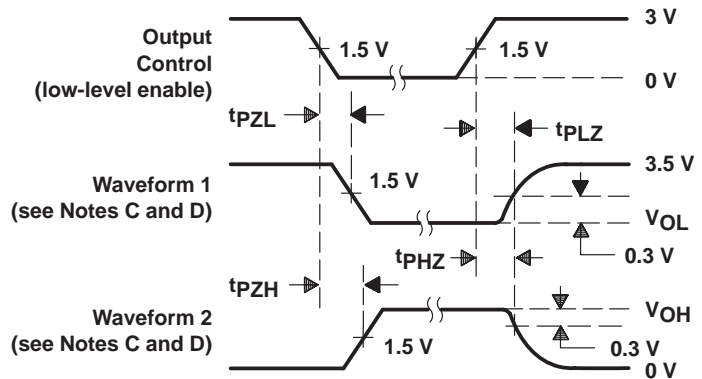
Output Control (low-level enable)

3 V

1.5 V

1.5 V

0 V

$t_{PZL}$

$t_{PLZ}$

Waveform 1 (see Notes C and D)

1.5 V

3.5 V

$V_{OL}$

0.3 V

$t_{PHZ}$

$t_{PZH}$

Waveform 2 (see Notes C and D)

$V_{OH}$

0.3 V

1.5 V

0 V